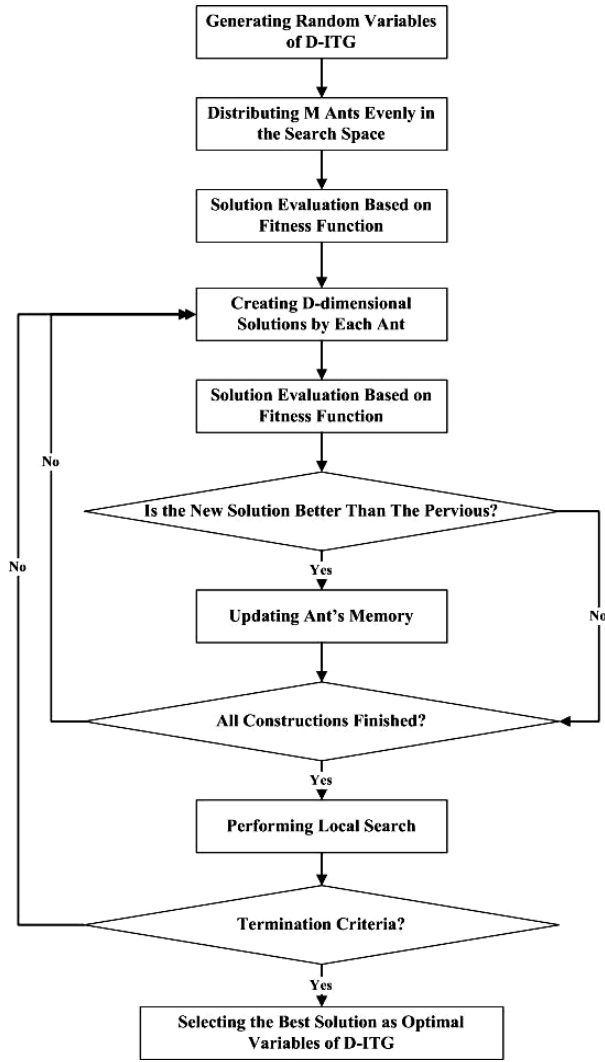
Generating Random Variables of D-ITG

Distributing M Ants Evenly in the Search Space

Solution Evaluation Based on Fitness Function

Creating D-dimensional Solutions by Each Ant

Solution Evaluation Based on Fitness Function

No

Is the New Solution Better Than The Pervious?

No

Yes

Updating Ant's Memory

No

All Constructions Finished?

Yes

Performing Local Search

Termination Criteria?

Yes

Selecting the Best Solution as Optimal Variables of D-ITG